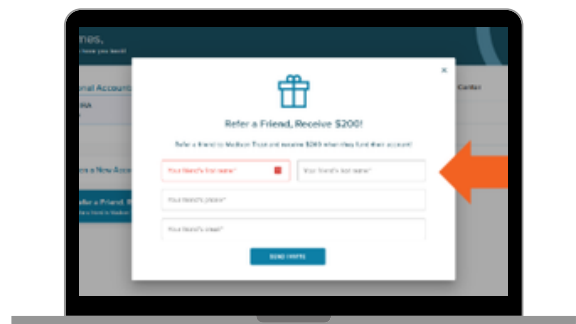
nes.

Refer a Friend, Receive $200!

Refer a friend to Madison Trust and receive $200 when they fund their account!

Your friend's first name*

Your friend's last name*

Your friend's phone*

Your friend's email*

SEND INVITE

×

Center